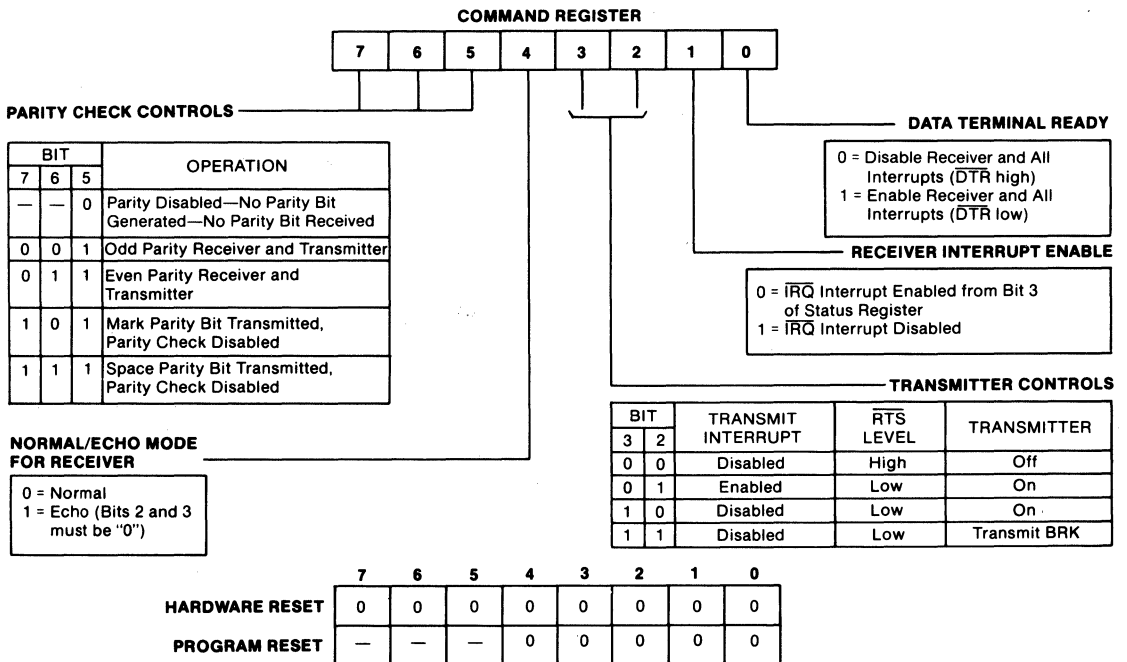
COMMAND REGISTER

| 7 | 6 | 5 | 4 | 3 | 2 | 1 | 0 |
|---|---|---|---|---|---|---|---|

PARITY CHECK CONTROLS

| BIT 7 | BIT 6 | BIT 5 | OPERATION |
|---|---|---|---|
| — | — | 0 | Parity Disabled—No Parity Bit Generated—No Parity Bit Received |
| 0 | 0 | 1 | Odd Parity Receiver and Transmitter |
| 0 | 1 | 1 | Even Parity Receiver and Transmitter |
| 1 | 0 | 1 | Mark Parity Bit Transmitted, Parity Check Disabled |
| 1 | 1 | 1 | Space Parity Bit Transmitted, Parity Check Disabled |

DATA TERMINAL READY

0 = Disable Receiver and All Interrupts ($\overline{DTR}$ high)
1 = Enable Receiver and All Interrupts ($\overline{DTR}$ low)

RECEIVER INTERRUPT ENABLE

0 = $\overline{IRQ}$ Interrupt Enabled from Bit 3 of Status Register
1 = $\overline{IRQ}$ Interrupt Disabled

TRANSMITTER CONTROLS

| BIT 3 | BIT 2 | TRANSMIT INTERRUPT | $\overline{RTS}$ LEVEL | TRANSMITTER |
|---|---|---|---|---|
| 0 | 0 | Disabled | High | Off |
| 0 | 1 | Enabled | Low | On |
| 1 | 0 | Disabled | Low | On |
| 1 | 1 | Disabled | Low | Transmit BRK |

NORMAL/ECHO MODE FOR RECEIVER

0 = Normal
1 = Echo (Bits 2 and 3 must be "0")

| | 7 | 6 | 5 | 4 | 3 | 2 | 1 | 0 |
|---|---|---|---|---|---|---|---|---|
| HARDWARE RESET | 0 | 0 | 0 | 0 | 0 | 0 | 0 | 0 |
| PROGRAM RESET | — | — | — | 0 | 0 | 0 | 0 | 0 |